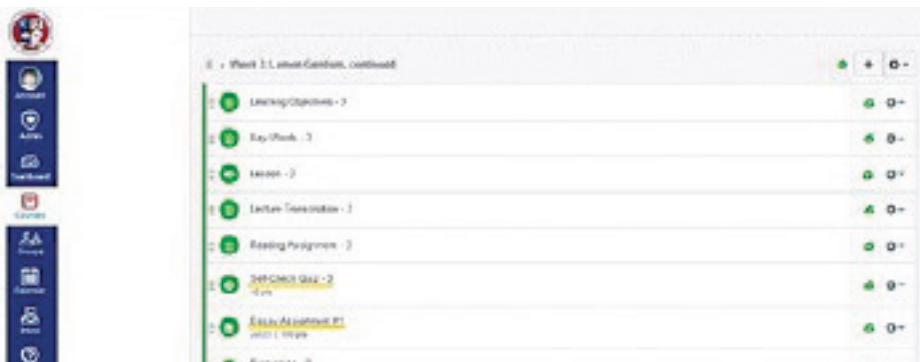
Account

Admin

Dashboard

Courses

Groups

Calendar

Inbox

Week 3: Lamont Gambarn, continued

Learning Objectives - 3

Key Words - 3

Lesson - 3

Lecture Transcription - 3

Reading Assignment - 3

Self-Check Quiz - 3

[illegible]

Essay Assignment #1

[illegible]

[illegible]